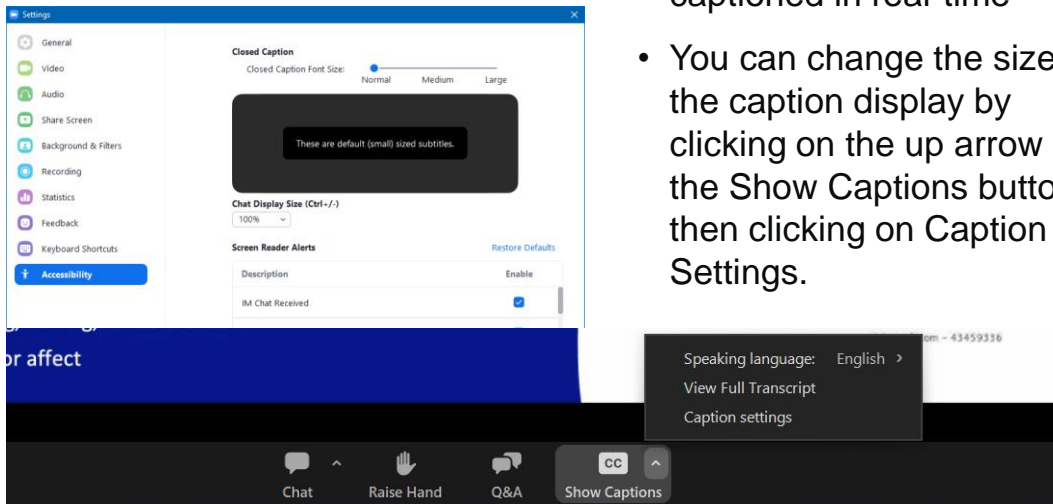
Settings

General
Video
Audio
Share Screen
Background & Filters
Recording
Statistics
Feedback
Keyboard Shortcuts
Accessibility

Closed Caption
Closed Caption Font Size:
Normal Medium Large

These are default (small) sized subtitles.

Chat Display Size (Ctrl+/-)
100%

Screen Reader Alerts
Restore Defaults

| Description | Enable |
|---|---|
| IM Chat Received | |

captioned in real time

• You can change the size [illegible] the caption display by clicking on the up arrow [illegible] the Show Captions butto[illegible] then clicking on Caption Settings.

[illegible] or affect

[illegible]om - 43459336

Speaking language: English >
View Full Transcript
Caption settings

Chat
Raise Hand
Q&A
CC
Show Captions